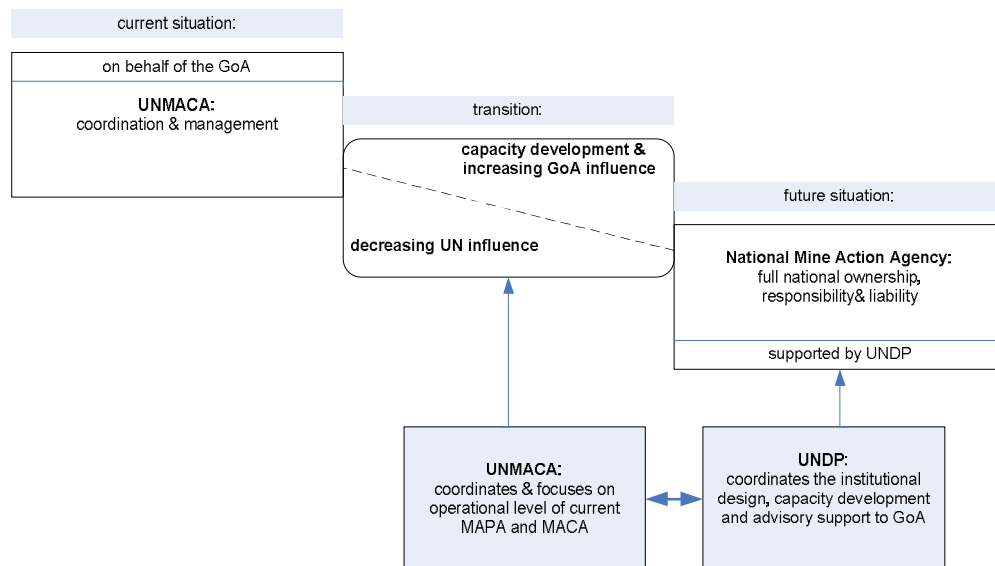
current situation:

on behalf of the GoA

UNMACA:
coordination & management

transition:

capacity development & increasing GoA influence

decreasing UN influence

future situation:

National Mine Action Agency:
full national ownership, responsibility& liability

supported by UNDP

UNMACA:
coordinates & focuses on operational level of current MAPA and MACA

UNDP:
coordinates the institutional design, capacity development and advisory support to GoA